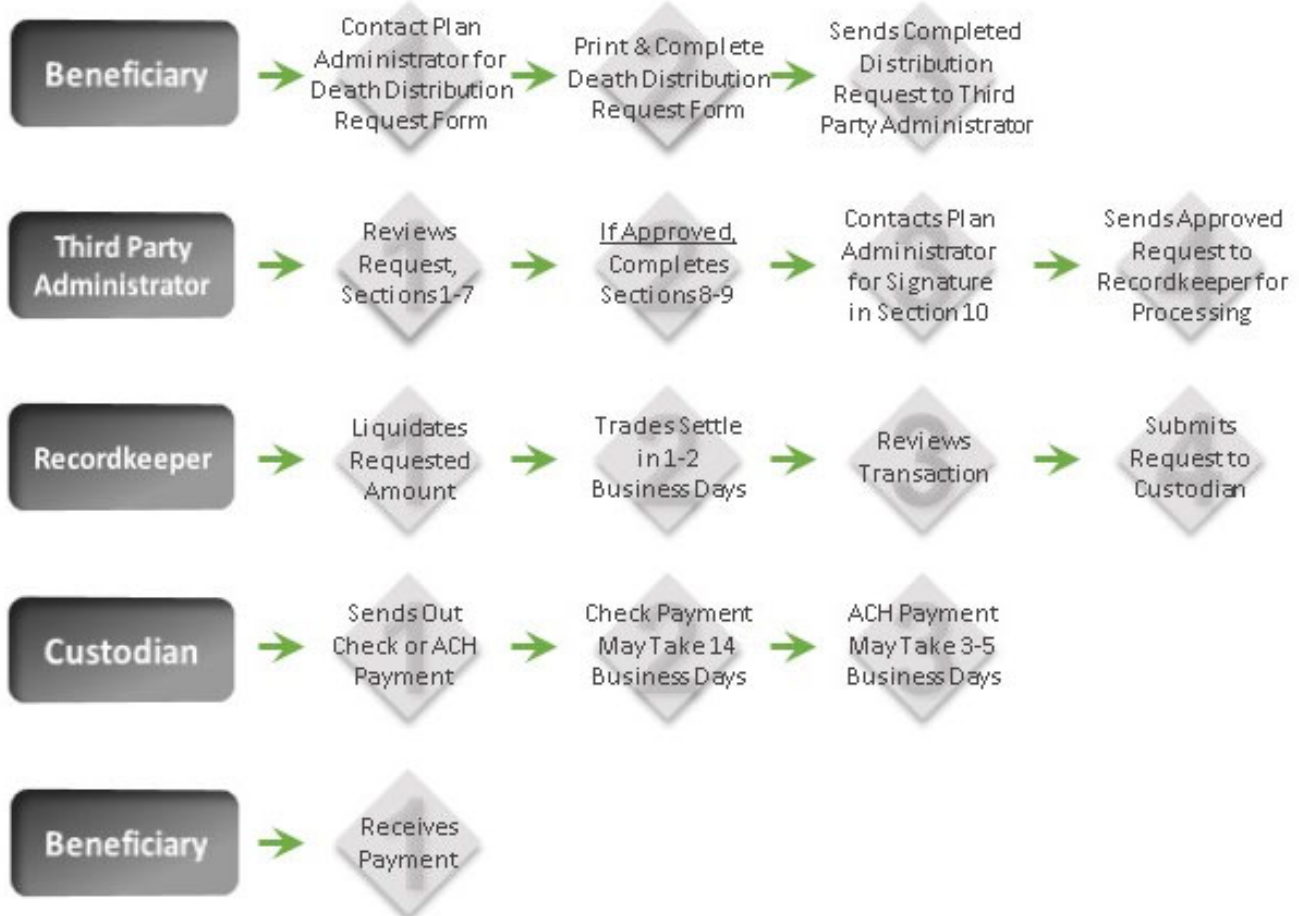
Beneficiary

1 Contact Plan Administrator for Death Distribution Request Form

2 Print & Complete Death Distribution Request Form

3 Sends Completed Distribution Request to Third Party Administrator

Third Party Administrator

1 Reviews Request, Sections 1-7

2 If Approved, Completes Sections 8-9

3 Contacts Plan Administrator for Signature in Section 10

4 Sends Approved Request to Recordkeeper for Processing

Recordkeeper

1 Liquidates Requested Amount

2 Trades Settle in 1-2 Business Days

3 Reviews Transaction

4 Submits Request to Custodian

Custodian

1 Sends Out Check or ACH Payment

2 Check Payment May Take 14 Business Days

3 ACH Payment May Take 3-5 Business Days

Beneficiary

1 Receives Payment